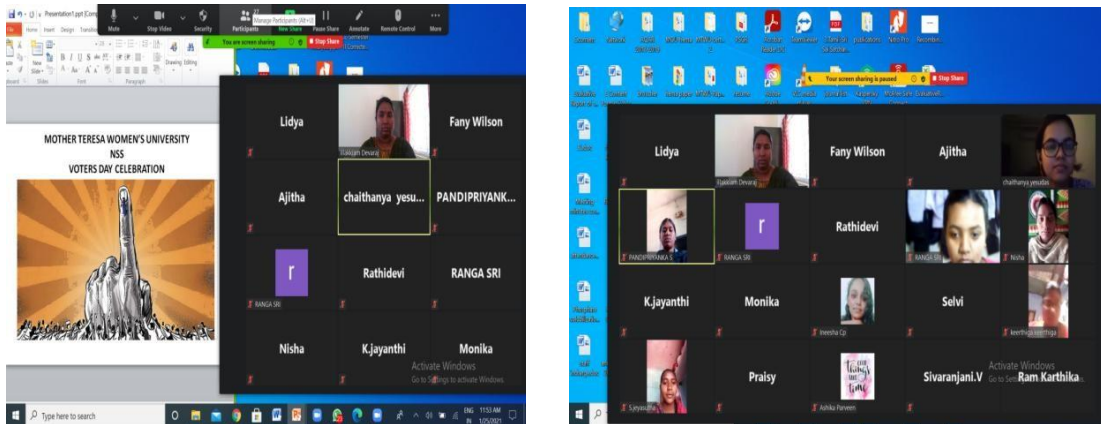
Presentation1.ppt [Comp

Mute Stop Video Security Participants New Share Pause Share Annotate Remote Control More

Manage Participants (Alt+U)

You are screen sharing Stop Share

MOTHER TERESA WOMEN'S UNIVERSITY
NSS
VOTERS DAY CELEBRATION

Lidya
Vijayalakshmi Devaraj
Fany Wilson
Ajitha
chaithanya yesu...
PANDIPRIYANK...
r
RANGA SRI
Rathidevi
RANGA SRI
Nisha
K.jayanthi
Monika

Activate Windows
Go to Settings to activate Windows.

Type here to search

ENG IN 11:53 AM 1/25/2021

Your screen sharing is paused Stop Share

Lidya
Vijayalakshmi Devaraj
Fany Wilson
Ajitha
chaithanya yesudas
PANDIPRIYANKA S
r
RANGA SRI
Rathidevi
RANGA SRI
Nisha
K.jayanthi
Monika
Ineesha Cp
Selvi
keerthiga keerthiga
S.jeyasudha
Praisy
Ashika Parveen
Sivaranjani.V
Ram Karthika

Activate Windows
Go to Settings to activate Windows.